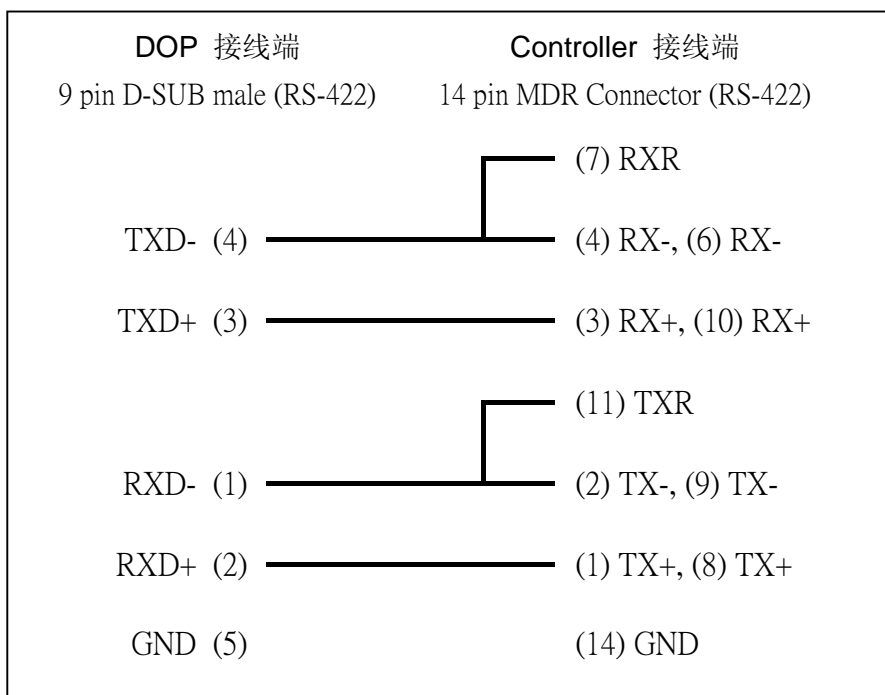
DOP 接线端
9 pin D-SUB male (RS-422)

Controller 接线端
14 pin MDR Connector (RS-422)

(7) RXR

TXD- (4)
(4) RX-, (6) RX-

TXD+ (3)
(3) RX+, (10) RX+

(11) TXR

RXD- (1)
(2) TX-, (9) TX-

RXD+ (2)
(1) TX+, (8) TX+

GND (5)
(14) GND